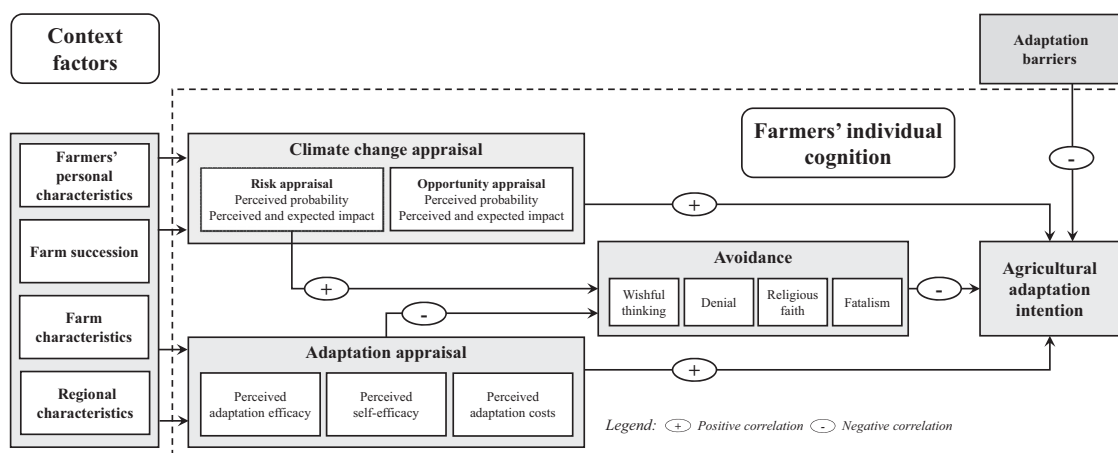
Context factors

Adaptation barriers

Farmers' individual cognition

Farmers' personal characteristics

Farm succession

Farm characteristics

Regional characteristics

Climate change appraisal

Risk appraisal
Perceived probability
Perceived and expected impact

Opportunity appraisal
Perceived probability
Perceived and expected impact

+

-

Avoidance

Wishful thinking

Denial

Religious faith

Fatalism

+

-

-

Agricultural adaptation intention

Adaptation appraisal

Perceived adaptation efficacy

Perceived self-efficacy

Perceived adaptation costs

+

Legend: + Positive correlation - Negative correlation